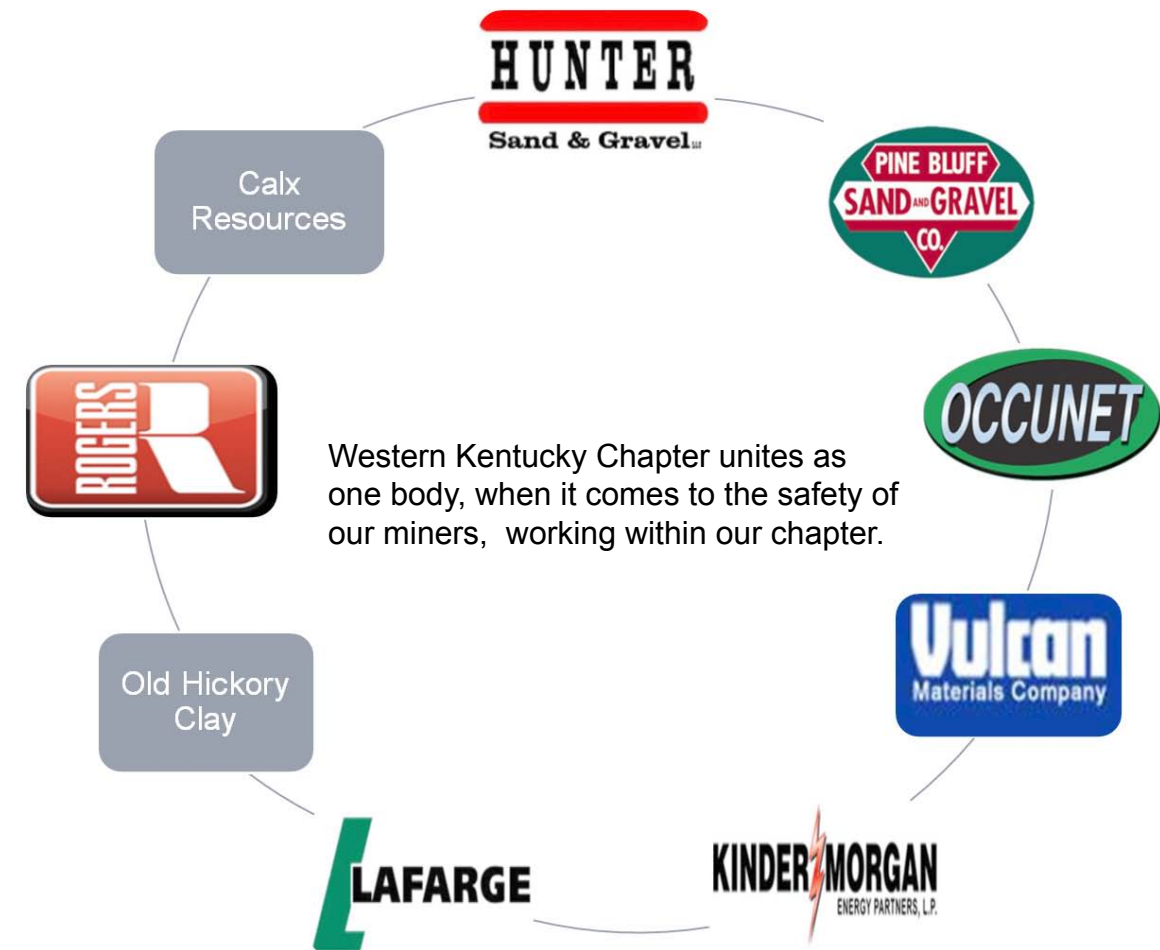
HUNTER
Sand & Gravel LLC

PINE BLUFF
SAND AND GRAVEL
CO.

OCCUNET

Vulcan
Materials Company

KINDER MORGAN
ENERGY PARTNERS, L.P.

LAFARGE

Old Hickory Clay

ROGERS

Calx Resources

Western Kentucky Chapter unites as one body, when it comes to the safety of our miners, working within our chapter.